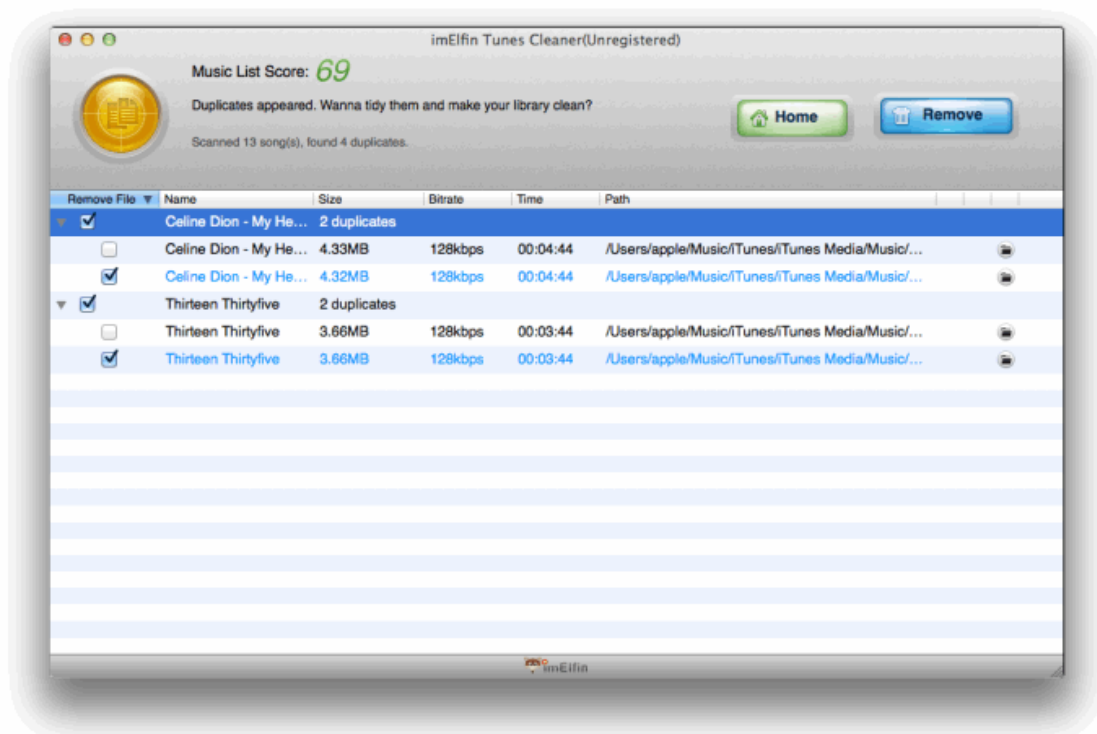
imElfin Tunes Cleaner(Unregistered)

Music List Score: 69

Duplicates appeared. Wanna tidy them and make your library clean?

Scanned 13 song(s), found 4 duplicates.

Home

Remove

| Remove File | Name | Size | Bitrate | Time | Path |
|---|---|---|---|---|---|
| ☑ | Celine Dion - My He... | 2 duplicates | | | |
| ☐ | Celine Dion - My He... | 4.33MB | 128kbps | 00:04:44 | /Users/apple/Music/iTunes/iTunes Media/Music/... |
| ☑ | Celine Dion - My He... | 4.32MB | 128kbps | 00:04:44 | /Users/apple/Music/iTunes/iTunes Media/Music/... |
| ☑ | Thirteen Thirtyfive | 2 duplicates | | | |
| ☐ | Thirteen Thirtyfive | 3.66MB | 128kbps | 00:03:44 | /Users/apple/Music/iTunes/iTunes Media/Music/... |
| ☑ | Thirteen Thirtyfive | 3.66MB | 128kbps | 00:03:44 | /Users/apple/Music/iTunes/iTunes Media/Music/... |

imElfin